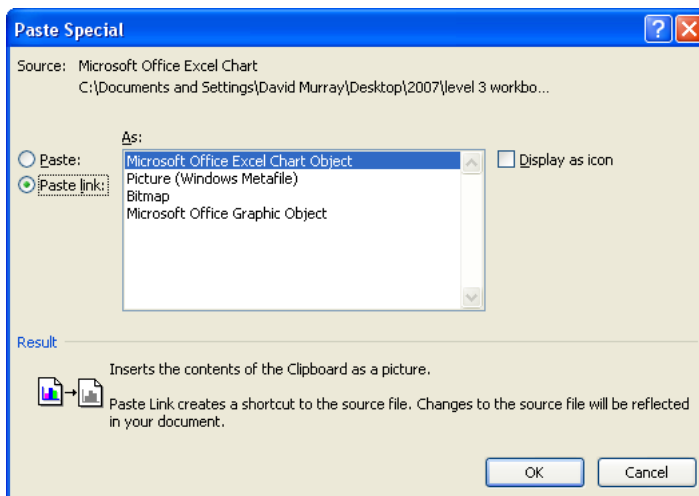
Paste Special

Source: Microsoft Office Excel Chart
C:\Documents and Settings\David Murray\Desktop\2007\level 3 workbo...

As:

Paste:
Paste link:

Microsoft Office Excel Chart Object
Picture (Windows Metafile)
Bitmap
Microsoft Office Graphic Object

Display as icon

Result

Inserts the contents of the Clipboard as a picture.

Paste Link creates a shortcut to the source file. Changes to the source file will be reflected in your document.

OK
Cancel